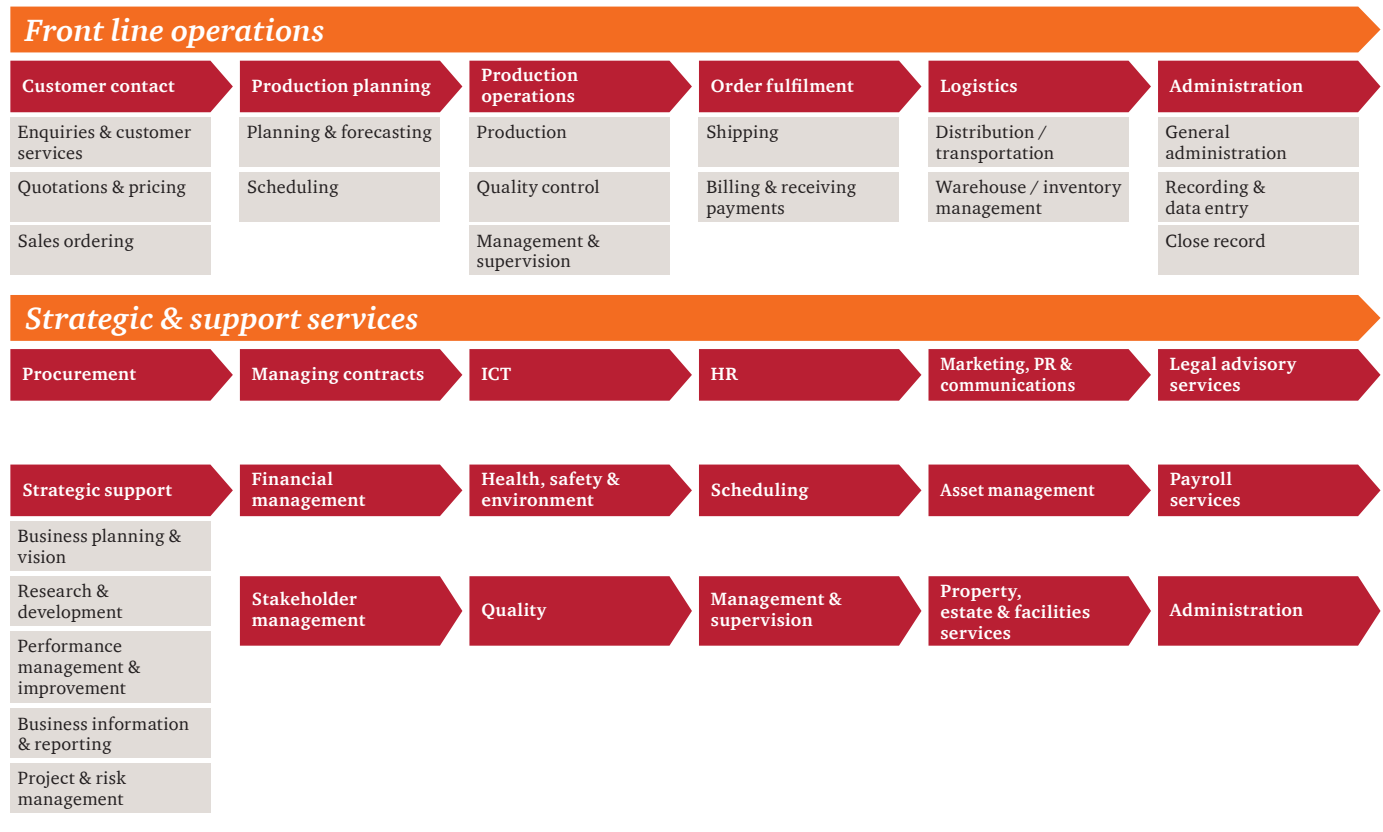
Front line operations

Customer contact
Enquiries & customer services
Quotations & pricing
Sales ordering

Production planning
Planning & forecasting
Scheduling

Production operations
Production
Quality control
Management & supervision

Order fulfilment
Shipping
Billing & receiving payments

Logistics
Distribution / transportation
Warehouse / inventory management

Administration
General administration
Recording & data entry
Close record

Strategic & support services

Procurement

Managing contracts

ICT

HR

Marketing, PR & communications

Legal advisory services

Strategic support
Business planning & vision
Research & development
Performance management & improvement
Business information & reporting
Project & risk management

Financial management

Health, safety & environment

Scheduling

Asset management

Payroll services

Stakeholder management

Quality

Management & supervision

Property, estate & facilities services

Administration